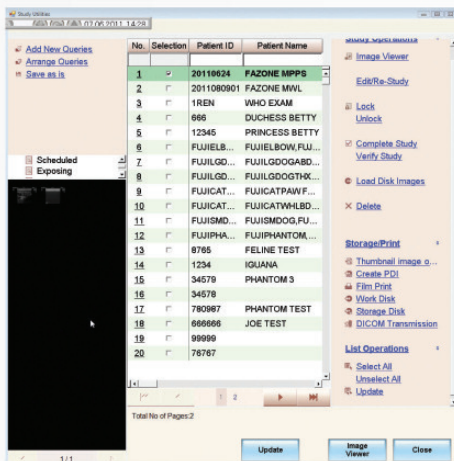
Study Utilities

07.06.2011 14:28

Add New Queries
Arrange Queries
Save as is

Scheduled
Exposing

1/1

| No. | Selection | Patient ID | Patient Name |
|---|---|---|---|
| 1 | | 20110624 | FAZONE MPPS |
| 2 | | 2011080901 | FAZONE MWL |
| 3 | | 1REN | WHO EXAM |
| 4 | | 666 | DUCHESS BETTY |
| 5 | | 12345 | PRINCESS BETTY |
| 6 | | FUJIELB... | FUJIELBOW,FUJI... |
| 7 | | FUJILGD... | FUJILGDOGABD... |
| 8 | | FUJILGD... | FUJILGDOGTHX... |
| 9 | | FUJICAT... | FUJICATPAW F... |
| 10 | | FUJICAT... | FUJICATWHLBD... |
| 11 | | FUJISMD... | FUJISMDOG,FU... |
| 12 | | FUJIPHA... | FUJIPHANTOM,... |
| 13 | | 8765 | FELINE TEST |
| 14 | | 1234 | IGUANA |
| 15 | | 34579 | PHANTOM 3 |
| 16 | | 34578 | |
| 17 | | 780987 | PHANTOM TEST |
| 18 | | 666666 | JOE TEST |
| 19 | | 99999 | |
| 20 | | 78767 | |

1 2

Total No of Pages:2

Study Operations
Image Viewer
Edit/Re-Study
Lock
Unlock
Complete Study
Verify Study
Load Disk Images
Delete

Storage/Print
Thumbnail image o...
Create PDI
Film Print
Work Disk
Storage Disk
DICOM Transmission

List Operations
Select All
Unselect All
Update

Update
Image Viewer
Close